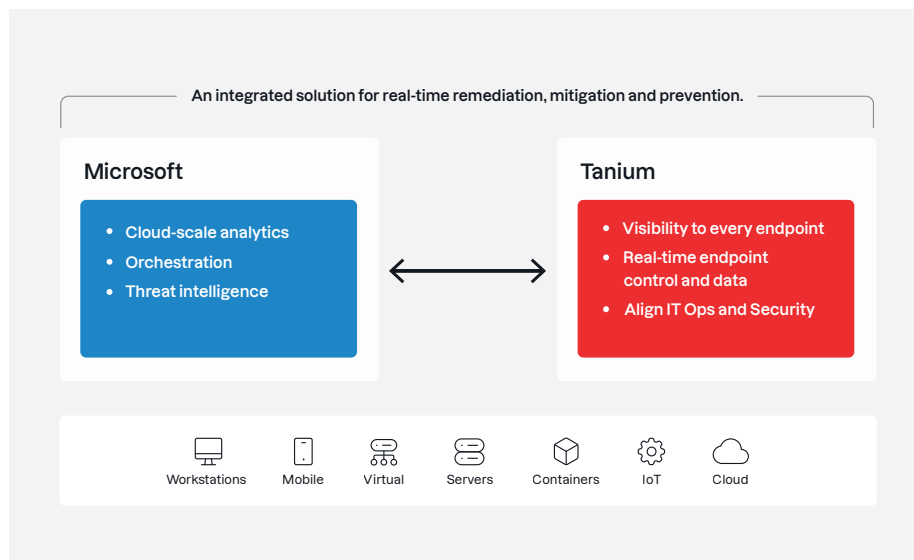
An integrated solution for real-time remediation, mitigation and prevention.

Microsoft

- Cloud-scale analytics
- Orchestration
- Threat intelligence

Tanium

- Visibility to every endpoint
- Real-time endpoint control and data
- Align IT Ops and Security

Workstations Mobile Virtual Servers Containers IoT Cloud